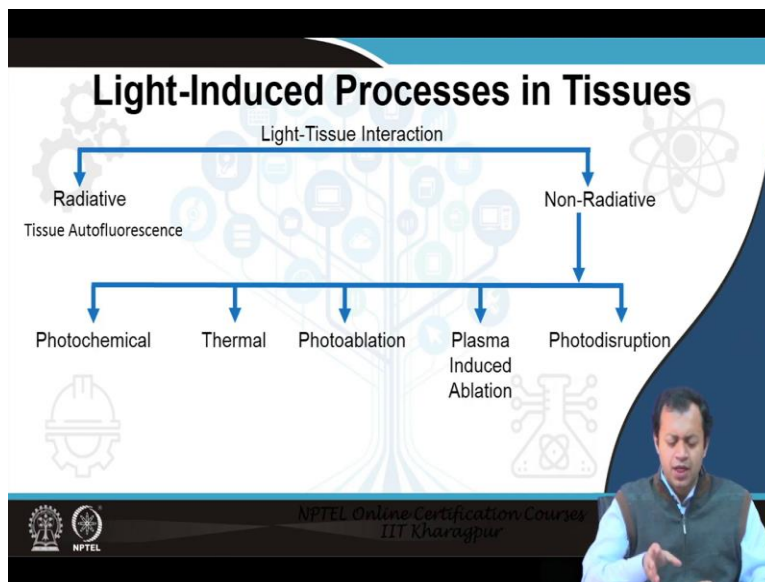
Light-Induced Processes in Tissues

Light-Tissue Interaction

Radiative

Tissue Autofluorescence

Non-Radiative

Photochemical

Thermal

Photoablation

Plasma Induced Ablation

Photodisruption

NPTEL

NPTEL Online Certification Courses
IIT Kharagpur